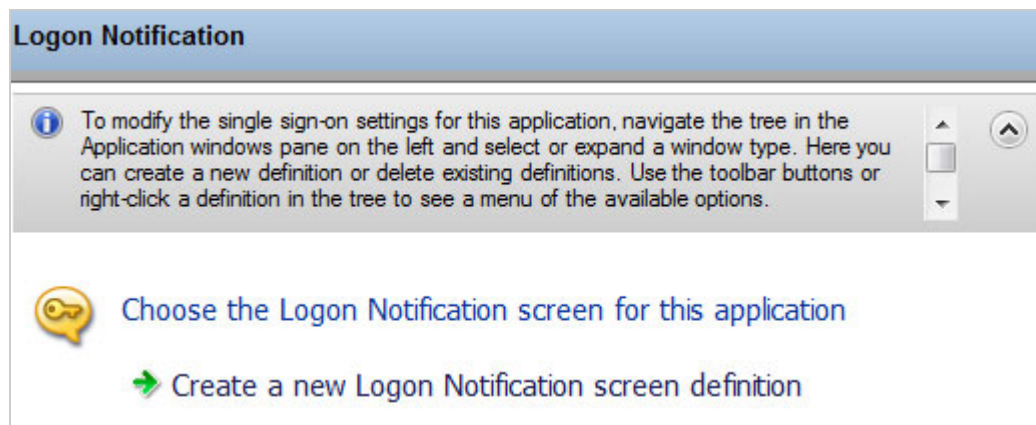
Logon Notification

To modify the single sign-on settings for this application, navigate the tree in the Application windows pane on the left and select or expand a window type. Here you can create a new definition or delete existing definitions. Use the toolbar buttons or right-click a definition in the tree to see a menu of the available options.

Choose the Logon Notification screen for this application

Create a new Logon Notification screen definition